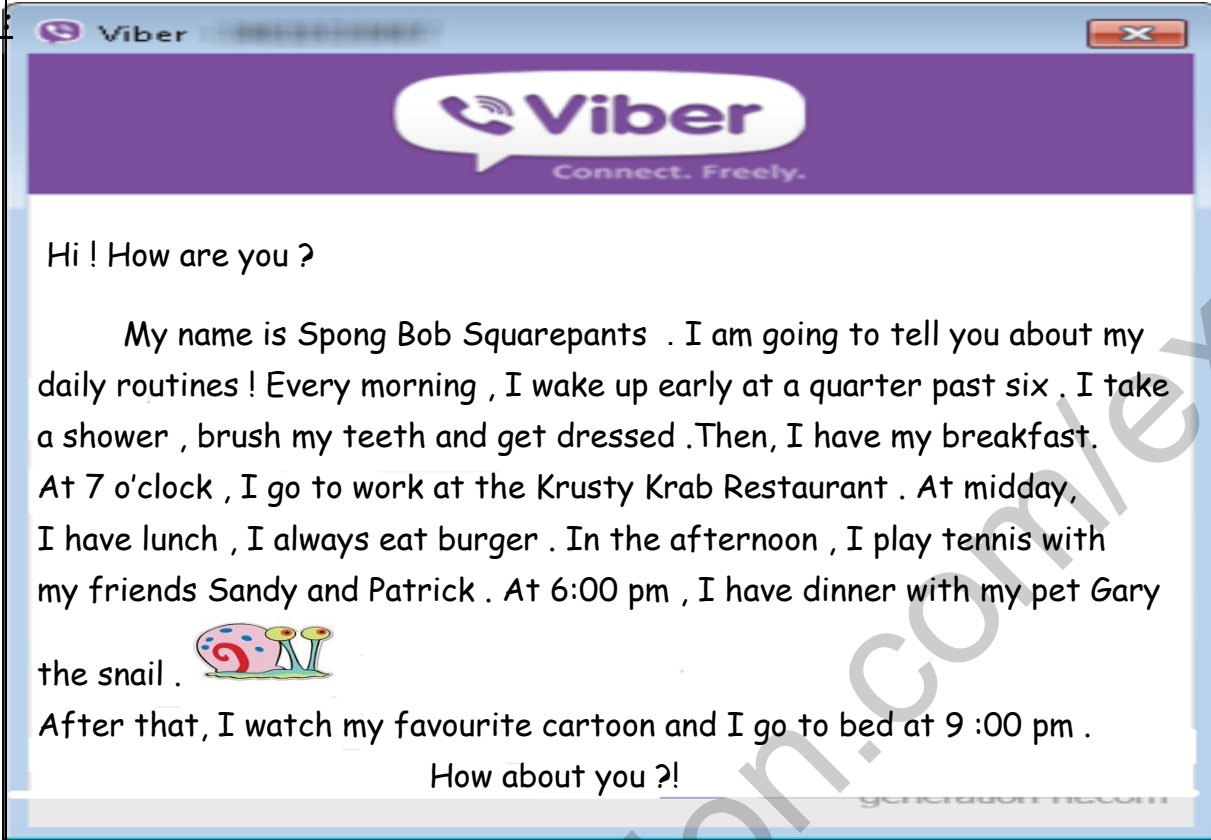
Viber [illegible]

Viber
Connect. Freely.

Hi ! How are you ?

My name is Spong Bob Squarepants . I am going to tell you about my daily routines ! Every morning , I wake up early at a quarter past six . I take a shower , brush my teeth and get dressed .Then, I have my breakfast. At 7 o'clock , I go to work at the Krusty Krab Restaurant . At midday, I have lunch , I always eat burger . In the afternoon , I play tennis with my friends Sandy and Patrick . At 6:00 pm , I have dinner with my pet Gary the snail .

After that, I watch my favourite cartoon and I go to bed at 9 :00 pm .

How about you ?!

generation-nt.com

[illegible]on.com/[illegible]